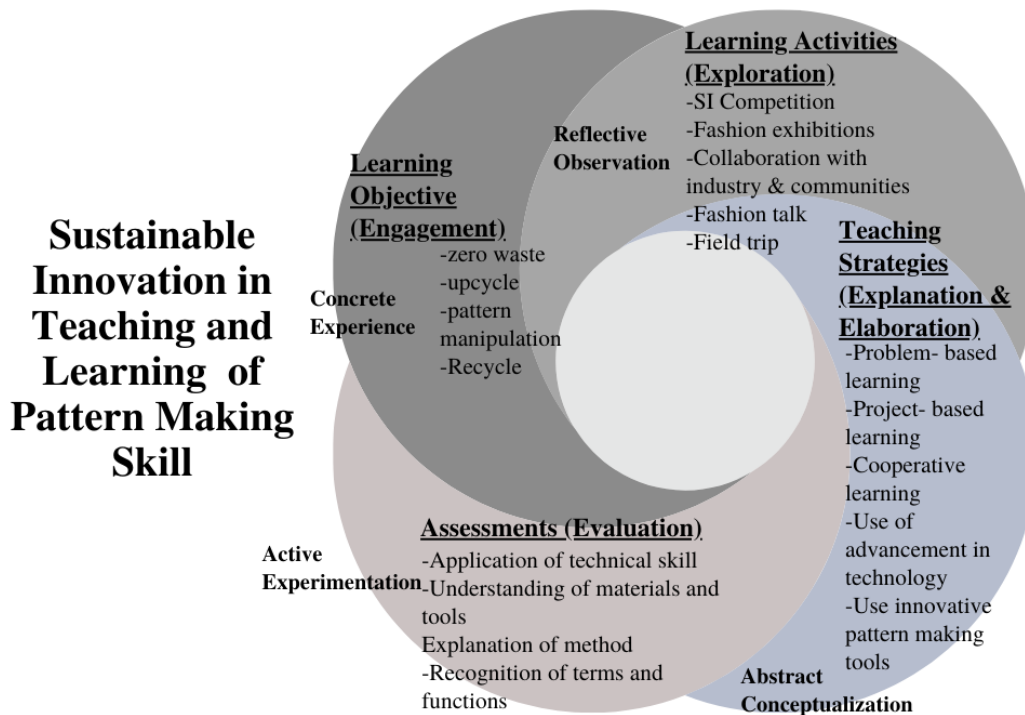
Sustainable Innovation in Teaching and Learning of Pattern Making Skill

Learning Activities (Exploration)
-SI Competition
-Fashion exhibitions
-Collaboration with industry & communities
-Fashion talk
-Field trip

Reflective Observation

Learning Objective (Engagement)
-zero waste
-upcycle
-pattern manipulation
-Recycle

Concrete Experience

Teaching Strategies (Explanation & Elaboration)
-Problem- based learning
-Project- based learning
-Cooperative learning
-Use of advancement in technology
-Use innovative pattern making tools

Assessments (Evaluation)
-Application of technical skill
-Understanding of materials and tools
Explanation of method
-Recognition of terms and functions

Active Experimentation

Abstract Conceptualization